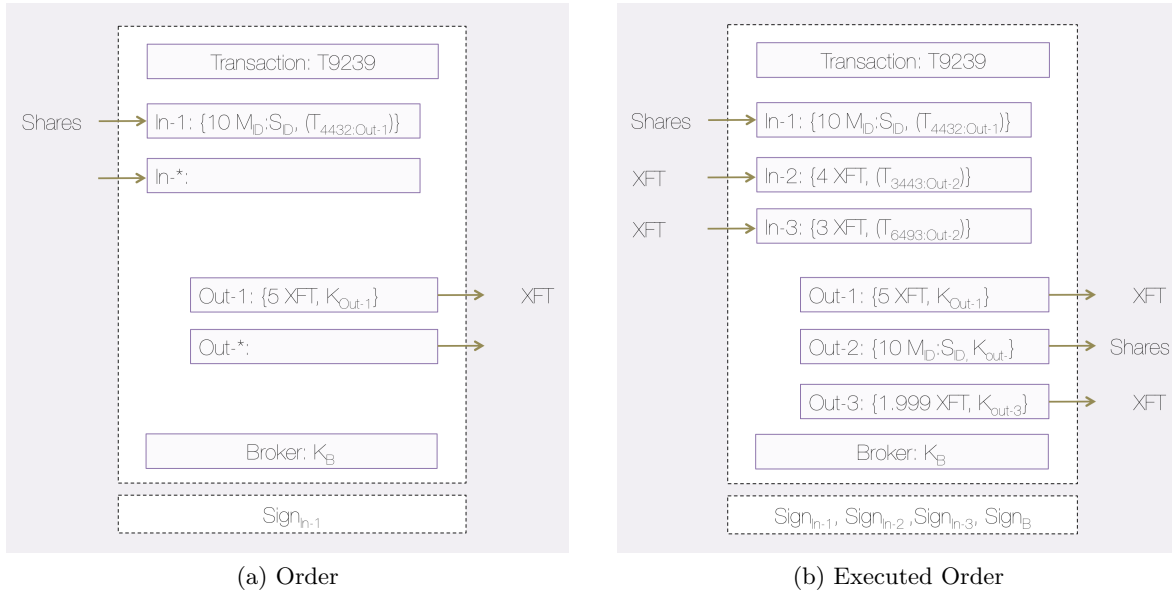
Transaction: T9239

Shares

In-1: {10 $M_{ID}$:$S_{ID}$, ($T_{4432:Out-1}$)}

In-*:

Out-1: {5 XFT, $K_{Out-1}$}

XFT

Out-*:

Broker: $K_B$

$Sign_{In-1}$

(a) Order

Transaction: T9239

Shares

In-1: {10 $M_{ID}$:$S_{ID}$, ($T_{4432:Out-1}$)}

XFT

In-2: {4 XFT, ($T_{3443:Out-2}$)}

XFT

In-3: {3 XFT, ($T_{6493:Out-2}$)}

Out-1: {5 XFT, $K_{Out-1}$}

XFT

Out-2: {10 $M_{ID}$:$S_{ID}$, $K_{out-}$}

Shares

Out-3: {1.999 XFT, $K_{out-3}$}

XFT

Broker: $K_B$

$Sign_{In-1}$, $Sign_{In-2}$ ,$Sign_{In-3}$, $Sign_B$

(b) Executed Order